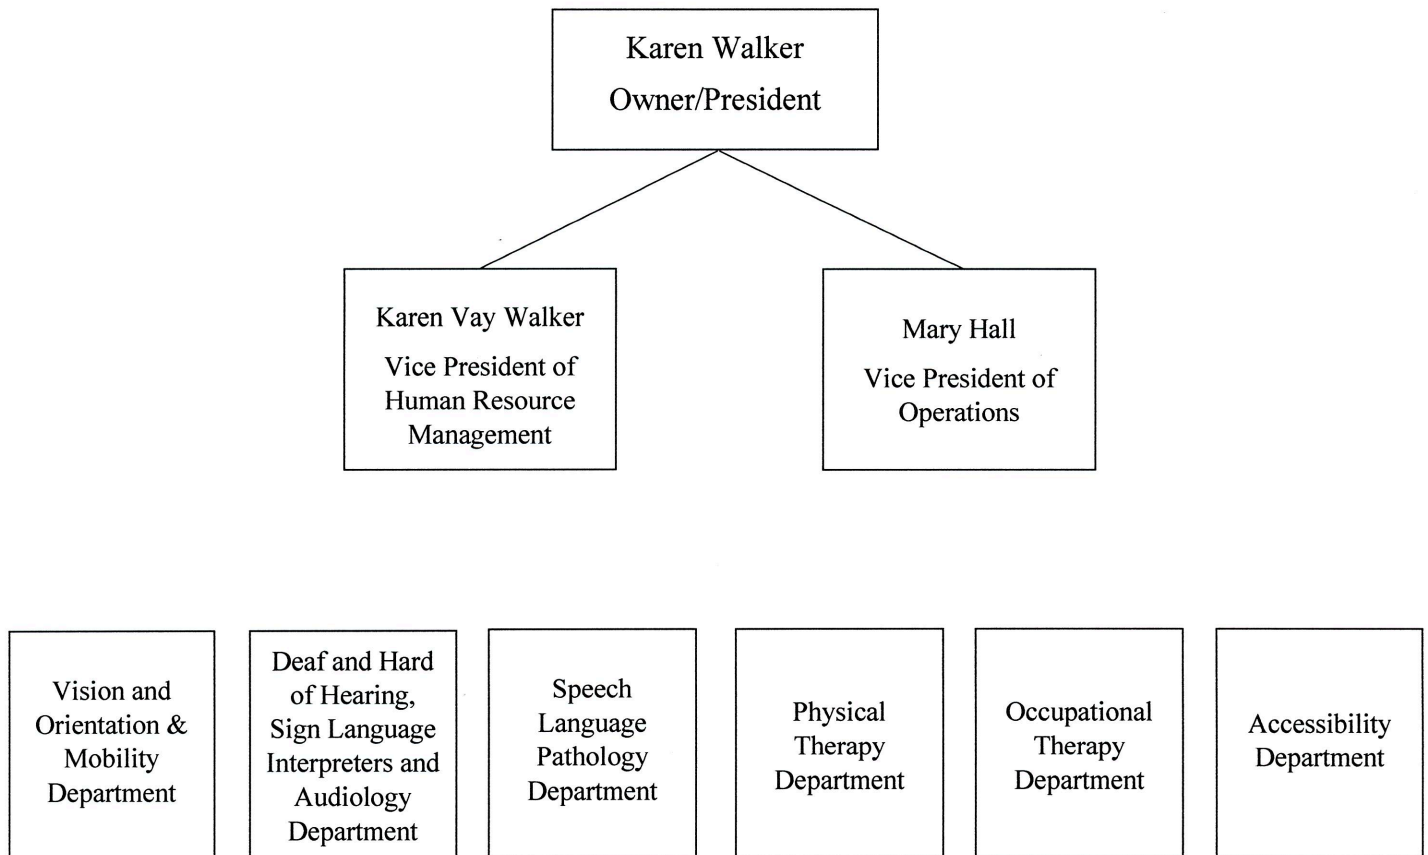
Karen Walker
Owner/President

Karen Vay Walker
Vice President of Human Resource Management

Mary Hall
Vice President of Operations

Vision and Orientation & Mobility Department

Deaf and Hard of Hearing, Sign Language Interpreters and Audiology Department

Speech Language Pathology Department

Physical Therapy Department

Occupational Therapy Department

Accessibility Department